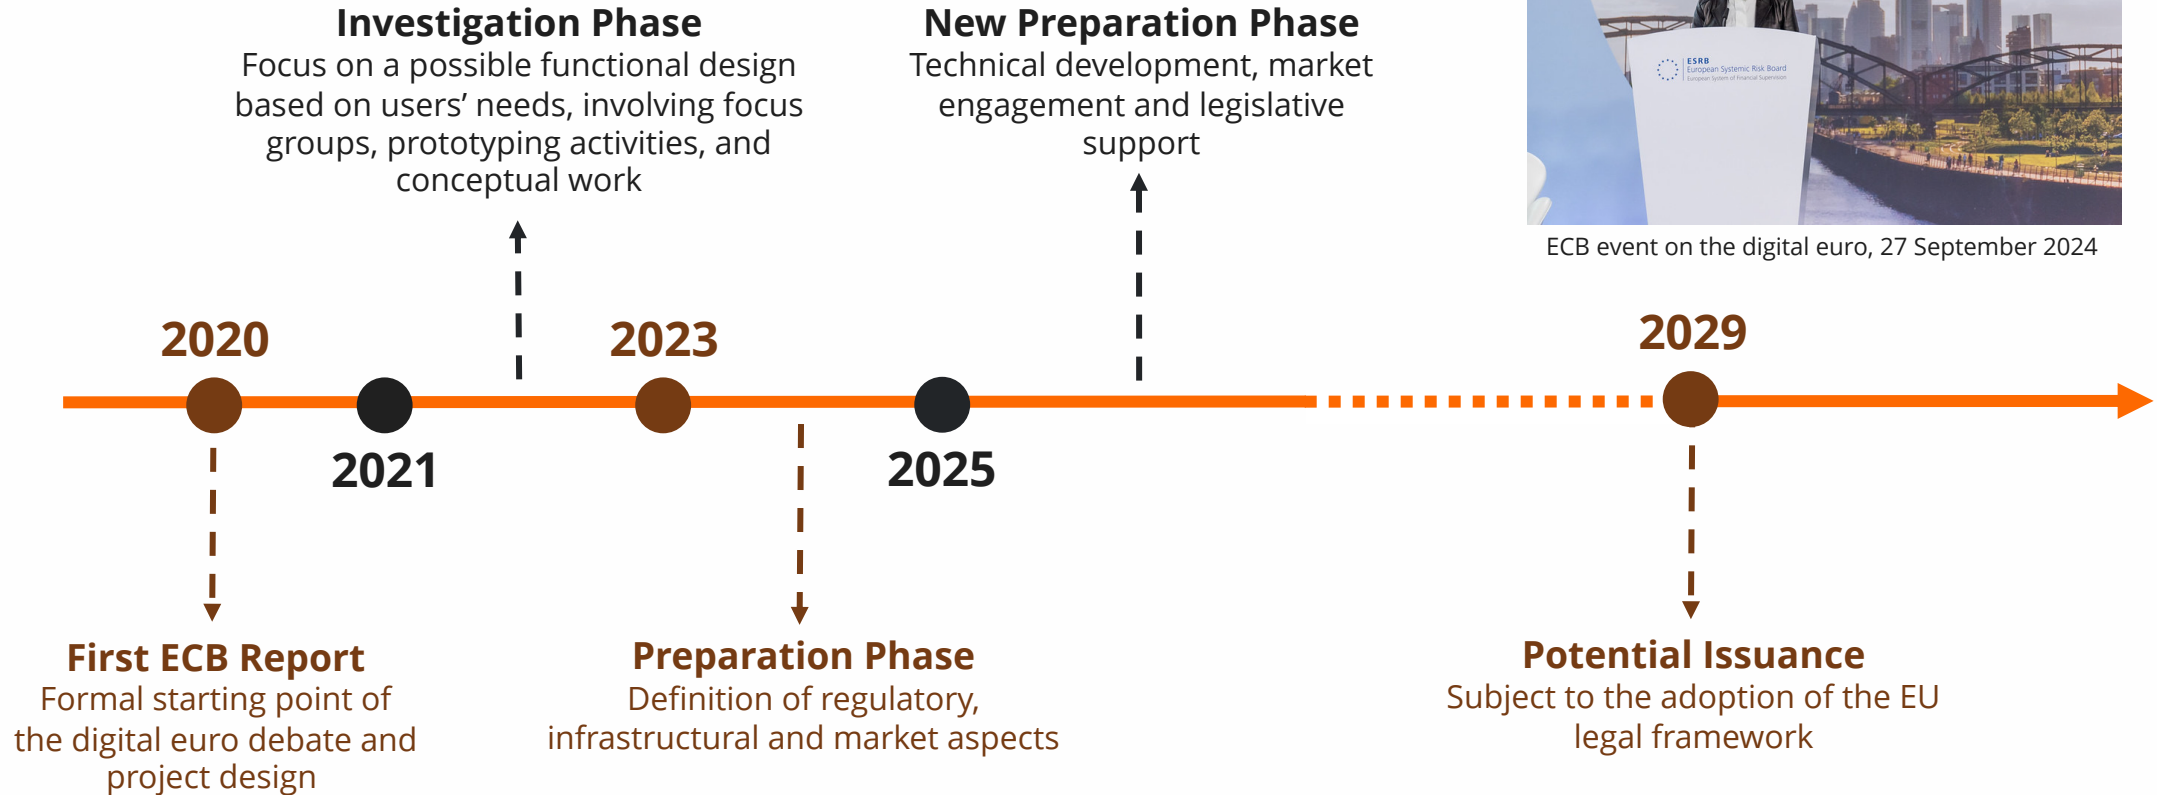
Investigation Phase
Focus on a possible functional design based on users' needs, involving focus groups, prototyping activities, and conceptual work

New Preparation Phase
Technical development, market engagement and legislative support

ESRB
European Systemic Risk Board
European System of Financial Supervision

ECB event on the digital euro, 27 September 2024

2020

2021

2023

2025

2029

First ECB Report
Formal starting point of the digital euro debate and project design

Preparation Phase
Definition of regulatory, infrastructural and market aspects

Potential Issuance
Subject to the adoption of the EU legal framework